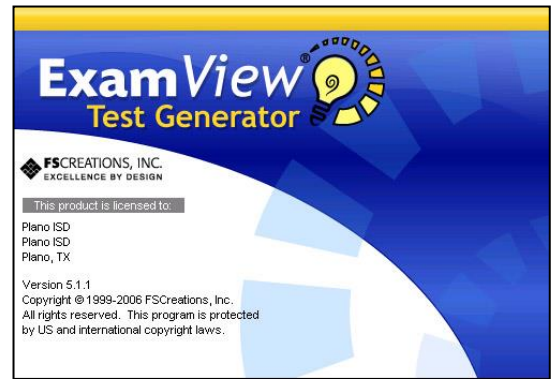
ExamView®
Test Generator

FSCREATIONS, INC.
EXCELLENCE BY DESIGN

This product is licensed to:

Plano ISD
Plano ISD
Plano, TX

Version 5.1.1
Copyright © 1999-2006 FSCreations, Inc.
All rights reserved. This program is protected by US and international copyright laws.